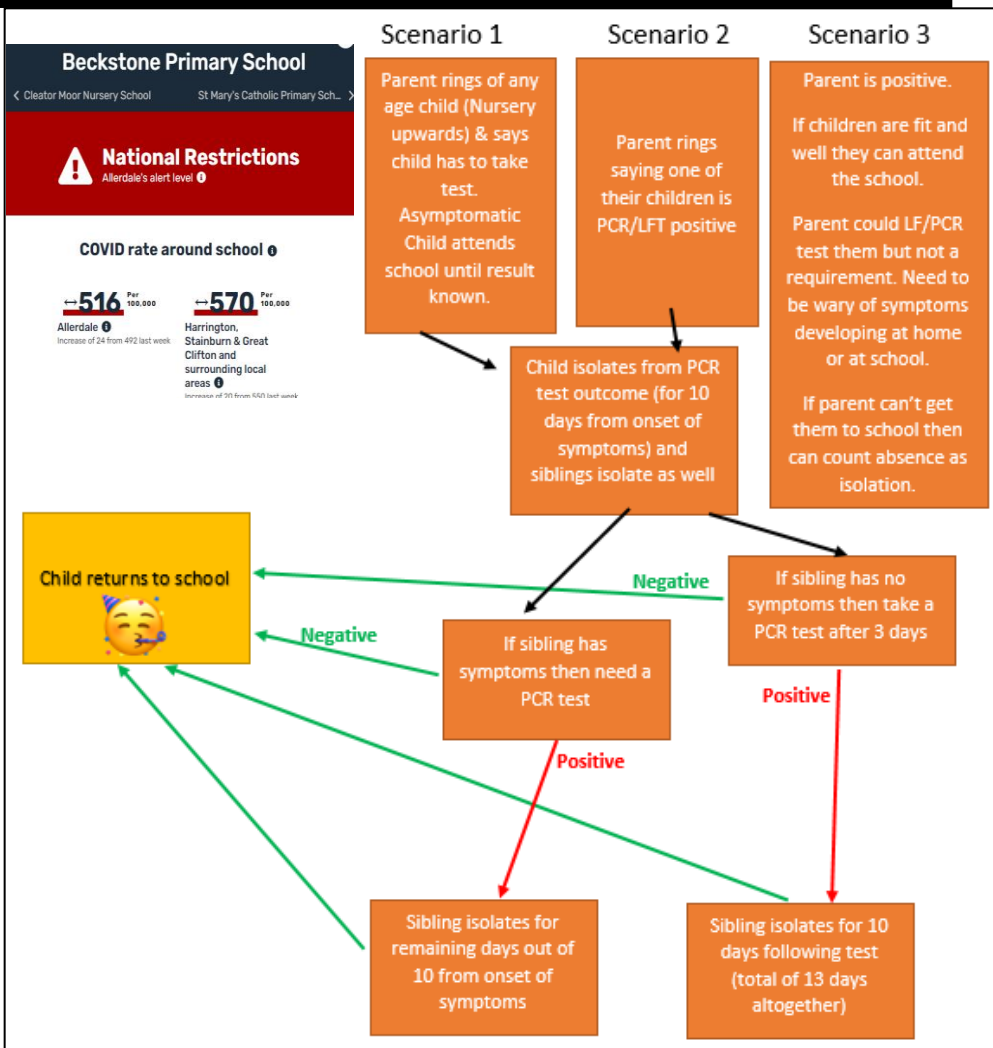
Beckstone Primary School

‹ Cleator Moor Nursery School

St Mary's Catholic Primary Sch... ›

National Restrictions

Allerdale's alert level

COVID rate around school

↔516 Per 100,000

Allerdale

Increase of 24 from 492 last week

↔570 Per 100,000

Harrington, Stainburn & Great Clifton and surrounding local areas

Increase of 20 from 550 last week

Scenario 1

Parent rings of any age child (Nursery upwards) & says child has to take test. Asymptomatic Child attends school until result known.

Scenario 2

Parent rings saying one of their children is PCR/LFT positive

Scenario 3

Parent is positive.

If children are fit and well they can attend the school.

Parent could LF/PCR test them but not a requirement. Need to be wary of symptoms developing at home or at school.

If parent can't get them to school then can count absence as isolation.

Child isolates from PCR test outcome (for 10 days from onset of symptoms) and siblings isolate as well

Child returns to school

Negative

If sibling has no symptoms then take a PCR test after 3 days

Negative

If sibling has symptoms then need a PCR test

Positive

Positive

Sibling isolates for remaining days out of 10 from onset of symptoms

Sibling isolates for 10 days following test (total of 13 days altogether)